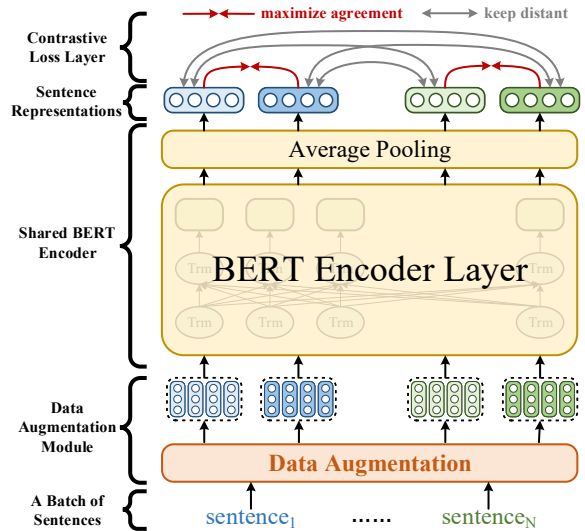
maximize agreement
keep distant

Contrastive Loss Layer

Sentence Representations

Average Pooling

Shared BERT Encoder

BERT Encoder Layer

Trm Trm Trm Trm
Trm Trm Trm Trm

Data Augmentation Module

Data Augmentation

A Batch of Sentences

$\text{sentence}_1$ ...... $\text{sentence}_N$